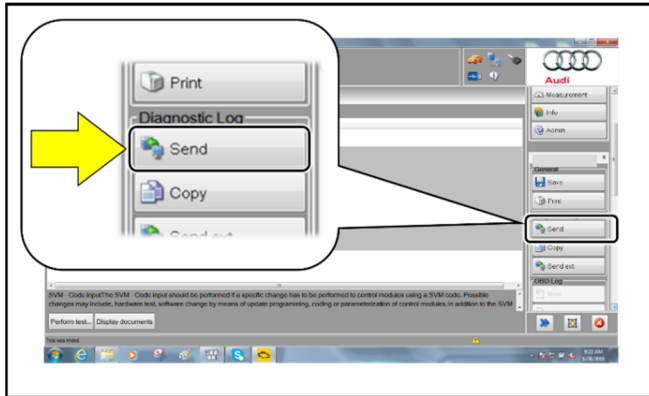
Print

Diagnostic Log

Send

Copy

Send ext

Audi

Measurement

Info

Admin

General

Save

Print

Send

Copy

Send ext

OBD Log

SVM - Code input The SVM - Code input should be performed if a specific change has to be performed to control modules using a SVM code. Possible changes may include, hardware test, software change by means of update programming, coding or parameterization of control modules. In addition to the SVM

Perform test...

Display documents

Test was ended.

8:22 AM